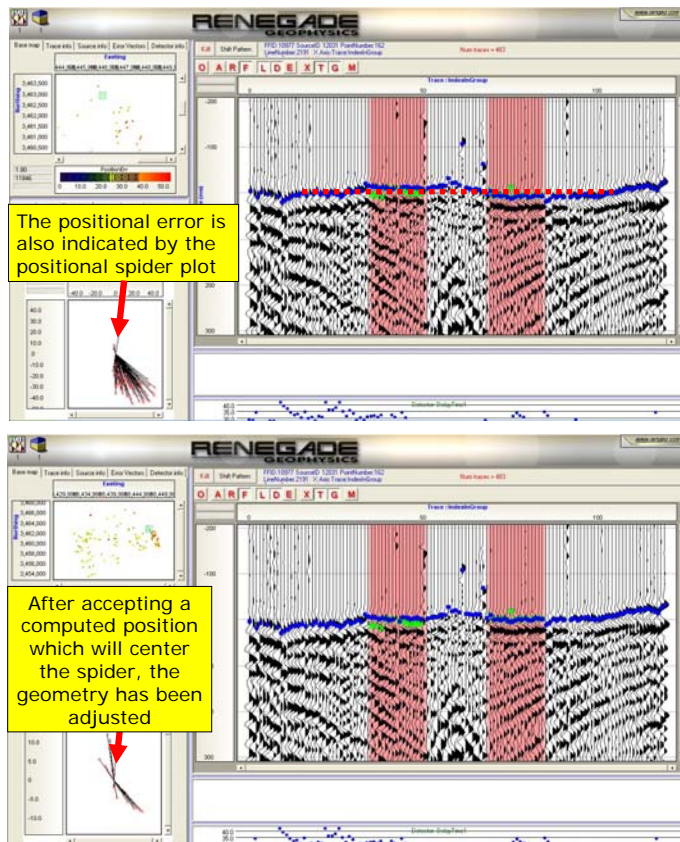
RENEGADE GEOPHYSICS

www.renegadegeo.com

Base map | Trace info | Source info | Error Vectors | Detector info

Easting

Northing

3,463,000
3,462,000
3,462,000
3,461,000
3,461,000
3,460,000

PositionErr

0.0 10.0 20.0 30.0 40.0 50.0

Edit | Shift Pattern | FFID: 10977 SourceID: 12031 PointNumber:162 LineNumber:2191 X Axis: Trace IndexInGroup

Num traces = 483

O A R F L D E X T G M

Trace : IndexInGroup

0 50 100

-200
-100
0
100
200
300

The positional error is also indicated by the positional spider plot

-40.0 -20.0 0 20.0 40.0

40.0
30.0
20.0
10.0
0
-10.0
-20.0
-30.0
-40.0

Detector : DnbgTme1

RENEGADE GEOPHYSICS

Base map | Trace info | Source info | Error Vectors | Detector info

Easting

Northing

3,468,000
3,466,000
3,464,000
3,462,000
3,460,000
3,458,000
3,456,000
3,454,000

Edit | Shift Pattern | FFID: 10977 SourceID: 12031 PointNumber:162 LineNumber:2191 X Axis: Trace IndexInGroup

Num traces = 483

O A R F L D E X T G M

Trace : IndexInGroup

0 50 100

-200
-100
0
100
200
300

After accepting a computed position which will center the spider, the geometry has been adjusted

10.0
5.0
0
-5.0
-10.0

40.0
30.0

Detector : DnbgTme1